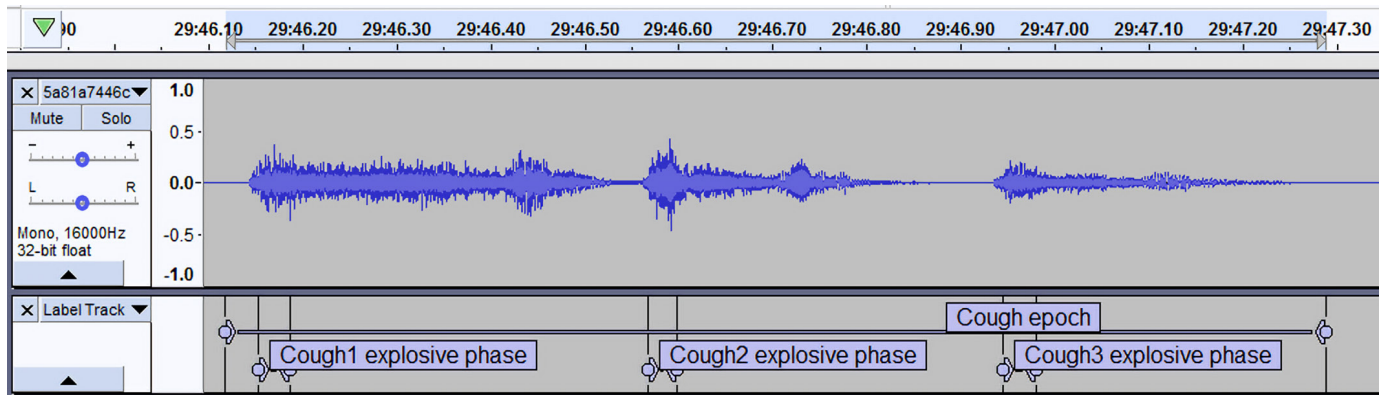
90 29:46.10 29:46.20 29:46.30 29:46.40 29:46.50 29:46.60 29:46.70 29:46.80 29:46.90 29:47.00 29:47.10 29:47.20 29:47.30

× 5a81a7446c
Mute Solo
- +
L R
Mono, 16000Hz
32-bit float

1.0
0.5
0.0
-0.5
-1.0

× Label Track

Cough epoch
Cough1 explosive phase
Cough2 explosive phase
Cough3 explosive phase